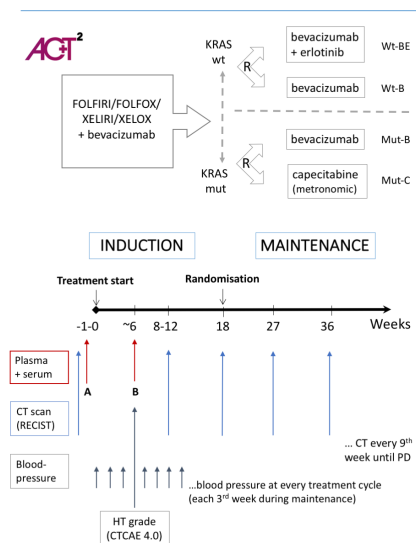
ACT$^2$

FOLFIRI/FOLFOX/ XELIRI/XELOX + bevacizumab

KRAS wt

R

bevacizumab + erlotinib

Wt-BE

bevacizumab

Wt-B

KRAS mut

R

bevacizumab

Mut-B

capecitabine (metronomic)

Mut-C

INDUCTION

MAINTENANCE

Treatment start

Randomisation

-1-0

~6

8-12

18

27

36

Weeks

Plasma + serum

A

B

CT scan (RECIST)

... CT every 9th week until PD

Blood-pressure

...blood pressure at every treatment cycle (each 3rd week during maintenance)

HT grade (CTCAE 4.0)